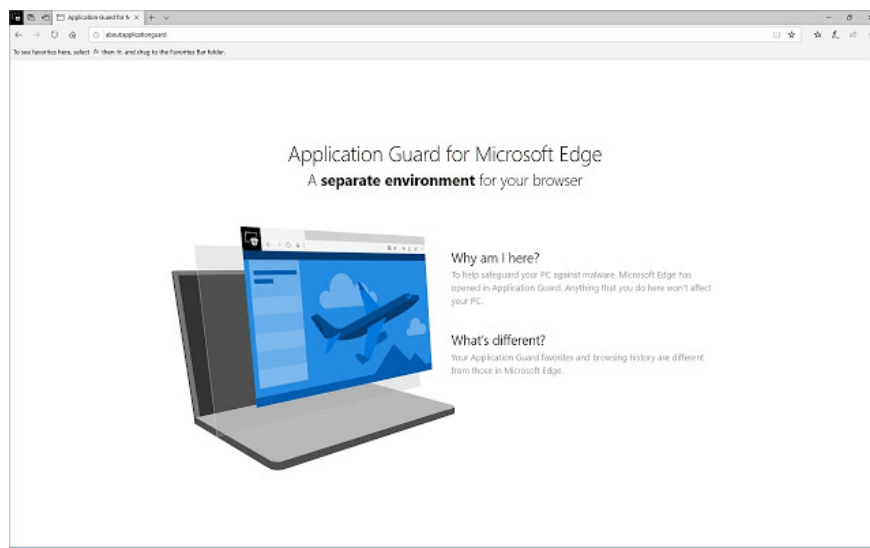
Application Guard for M

about:applicationguard

To see favorites here, select ☆ then ☆, and drag to the Favorites Bar folder.

Application Guard for Microsoft Edge

A **separate environment** for your browser

Why am I here?

To help safeguard your PC against malware, Microsoft Edge has opened in Application Guard. Anything that you do here won't affect your PC.

What's different?

Your Application Guard favorites and browsing history are different from those in Microsoft Edge.